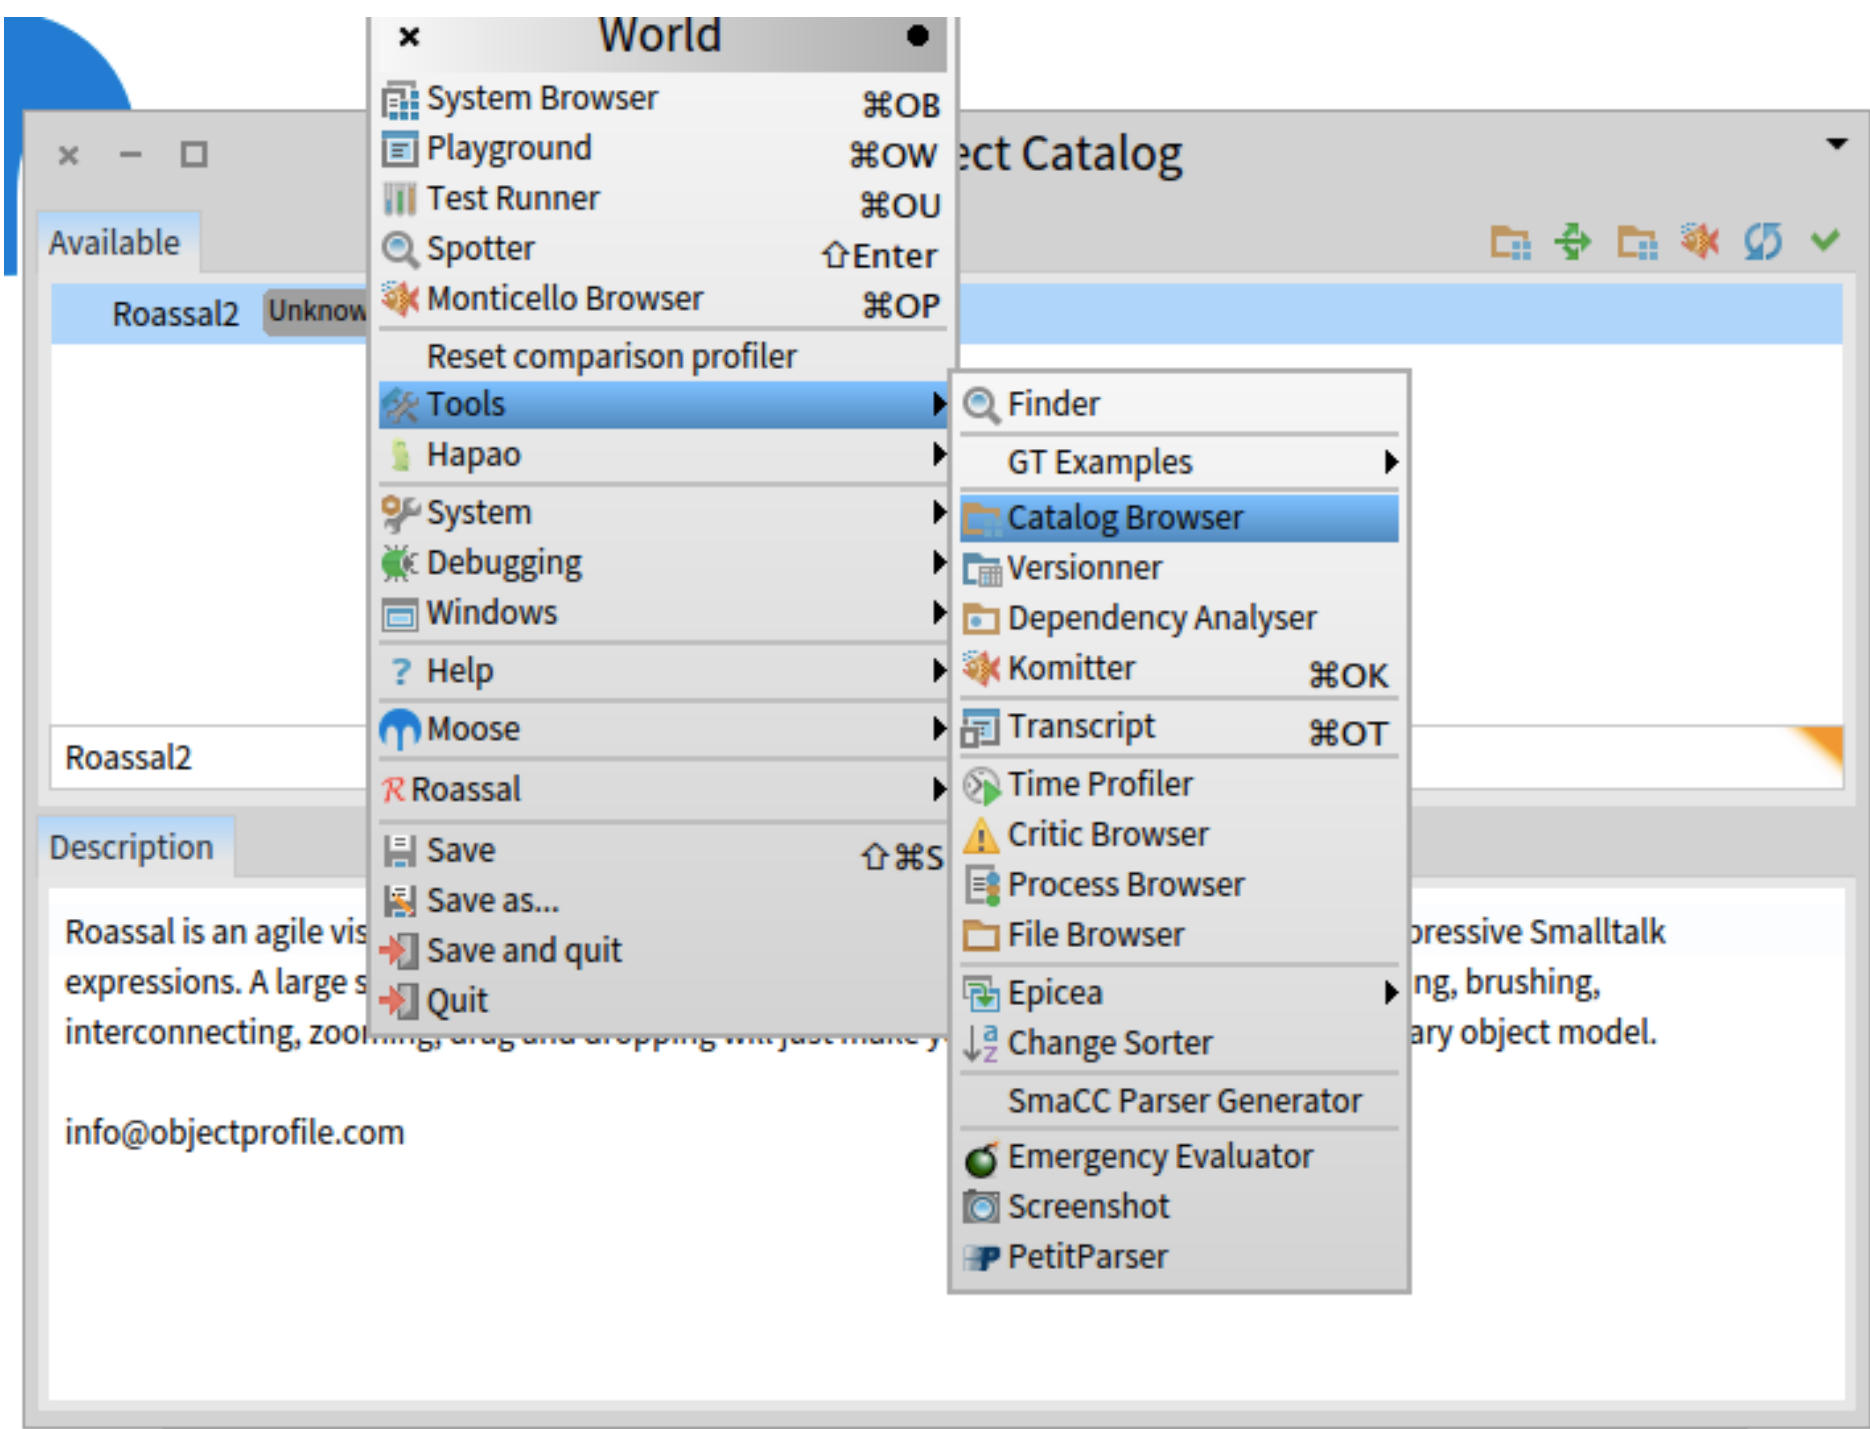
× World ●
System Browser ⌘OB
Playground ⌘OW
Test Runner ⌘OU
Spotter ⇧Enter
Monticello Browser ⌘OP
Reset comparison profiler
Tools
Hapao
System
Debugging
Windows
? Help
Moose
Roassal
Save ⇧⌘S
Save as...
Save and quit
Quit

Finder
GT Examples
Catalog Browser
Versionner
Dependency Analyser
Komitter ⌘OK
Transcript ⌘OT
Time Profiler
Critic Browser
Process Browser
File Browser
Epicea
Change Sorter
SmaCC Parser Generator
Emergency Evaluator
Screenshot
PetitParser

× − □ ect Catalog

Available

Roassal2 Unknow

Roassal2

Description

Roassal is an agile vis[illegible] pressive Smalltalk expressions. A large s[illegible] ng, brushing, interconnecting, zoo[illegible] ary object model.

info@objectprofile.com